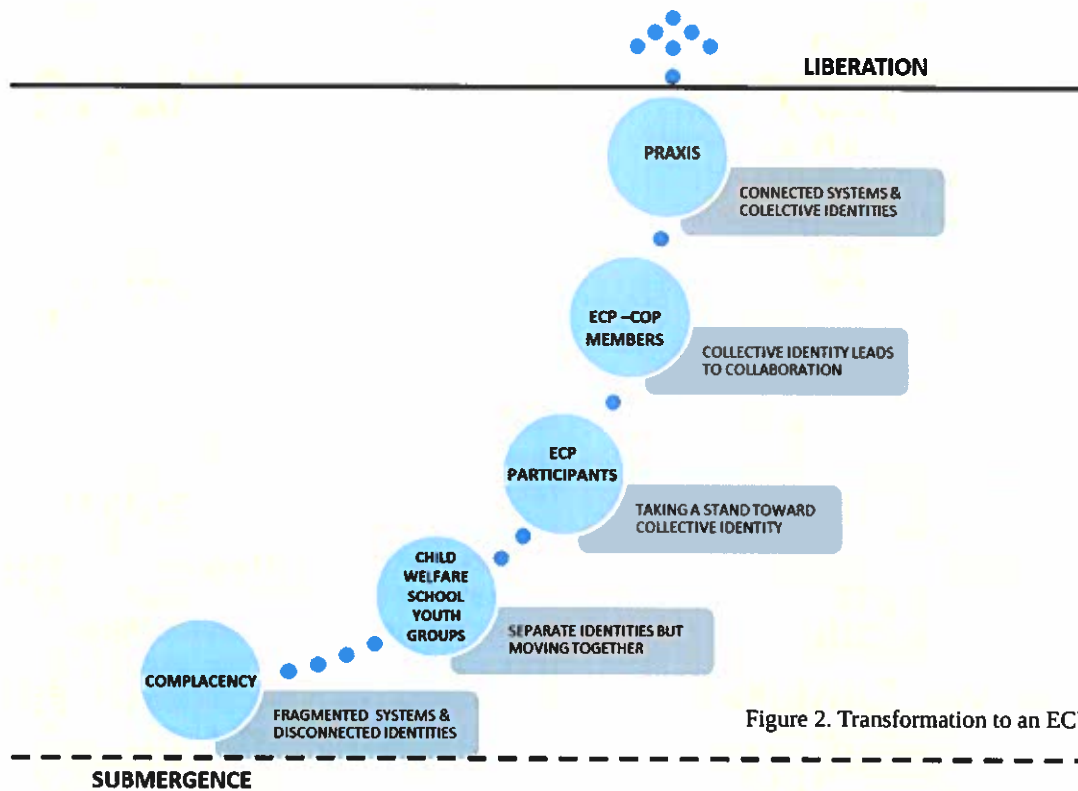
LIBERATION

PRAXIS

CONNECTED SYSTEMS & COLELCTIVE IDENTITIES

ECP –COP MEMBERS

COLLECTIVE IDENTITY LEADS TO COLLABORATION

ECP PARTICIPANTS

TAKING A STAND TOWARD COLLECTIVE IDENTITY

CHILD WELFARE SCHOOL YOUTH GROUPS

SEPARATE IDENTITIES BUT MOVING TOGETHER

COMPLACENCY

FRAGMENTED SYSTEMS & DISCONNECTED IDENTITIES

Figure 2. Transformation to an EC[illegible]

SUBMERGENCE